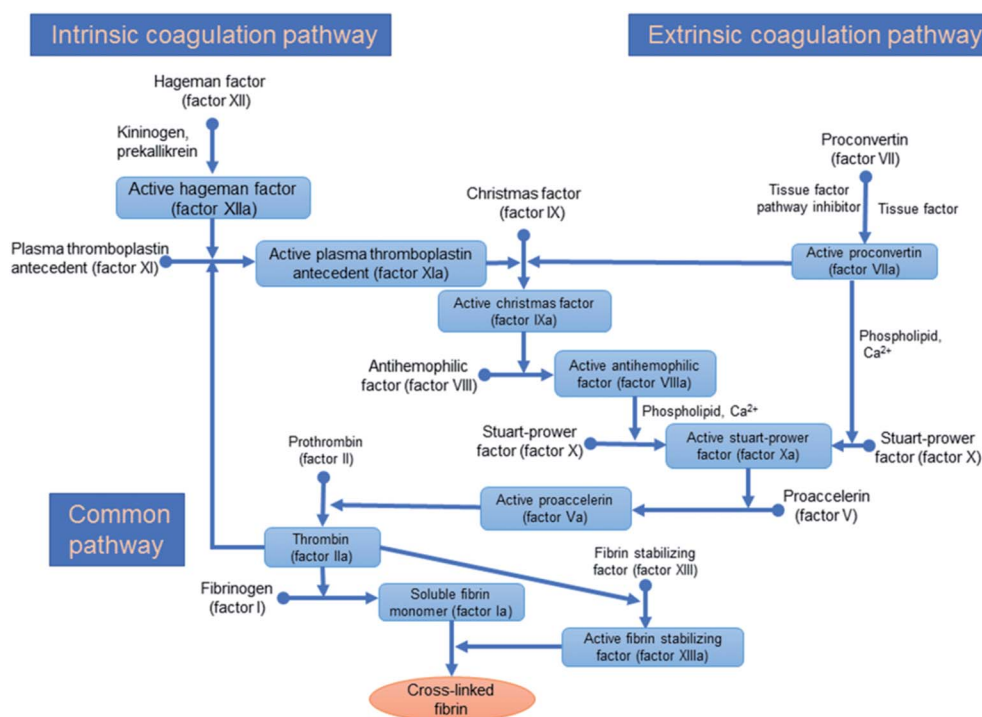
Intrinsic coagulation pathway

Extrinsic coagulation pathway

Hageman factor (factor XII)

Kininogen, prekallikrein

Active hageman factor (factor XIIa)

Plasma thromboplastin antecedent (factor XI)

Active plasma thromboplastin antecedent (factor XIa)

Christmas factor (factor IX)

Proconvertin (factor VII)

Tissue factor pathway inhibitor

Tissue factor

Active proconvertin (factor VIIa)

Active christmas factor (factor IXa)

Phospholipid, $Ca^{2+}$

Antihemophilic factor (factor VIII)

Active antihemophilic factor (factor VIIIa)

Phospholipid, $Ca^{2+}$

Stuart-prower factor (factor X)

Active stuart-prower factor (factor Xa)

Stuart-prower factor (factor X)

Prothrombin (factor II)

Common pathway

Active proaccelerin (factor Va)

Proaccelerin (factor V)

Thrombin (factor IIa)

Fibrin stabilizing factor (factor XIII)

Fibrinogen (factor I)

Soluble fibrin monomer (factor Ia)

Active fibrin stabilizing factor (factor XIIIa)

Cross-linked fibrin